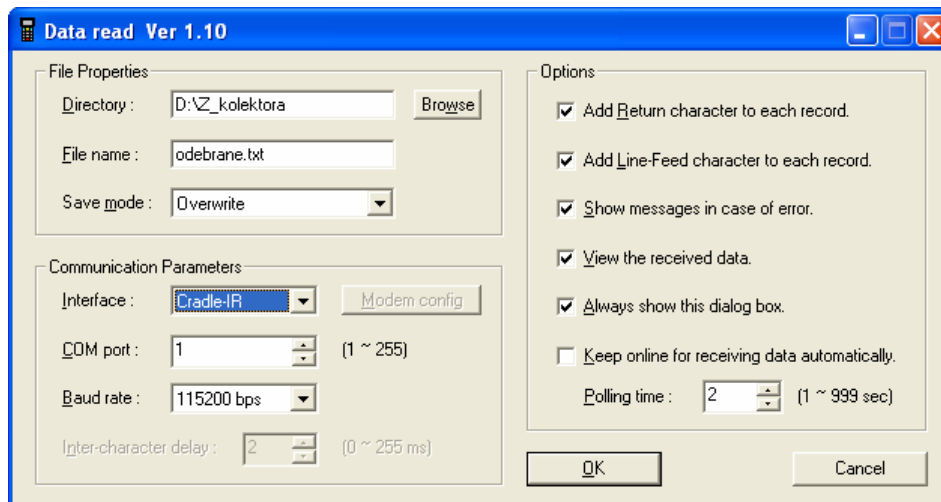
Data read Ver 1.10

File Properties

Directory : D:\Z_kolektora Browse

File name : odebrane.txt

Save mode : Overwrite

Communication Parameters

Interface : Cradle-IR Modem config

COM port : 1 (1 ~ 255)

Baud rate : 115200 bps

Inter-character delay : 2 (0 ~ 255 ms)

Options

Add Return character to each record.

Add Line-Feed character to each record.

Show messages in case of error.

View the received data.

Always show this dialog box.

Keep online for receiving data automatically.

Polling time : 2 (1 ~ 999 sec)

OK

Cancel